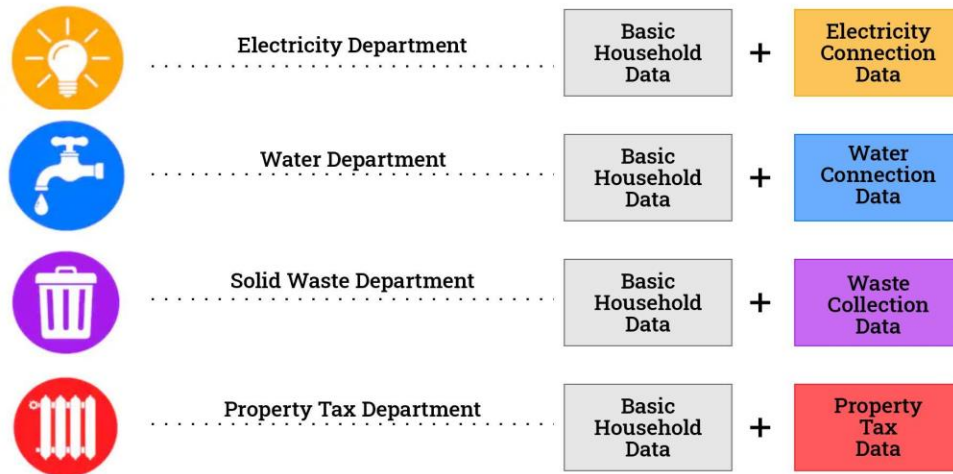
Electricity Department

Basic Household Data + Electricity Connection Data

Water Department

Basic Household Data + Water Connection Data

Solid Waste Department

Basic Household Data + Waste Collection Data

Property Tax Department

Basic Household Data + Property Tax Data